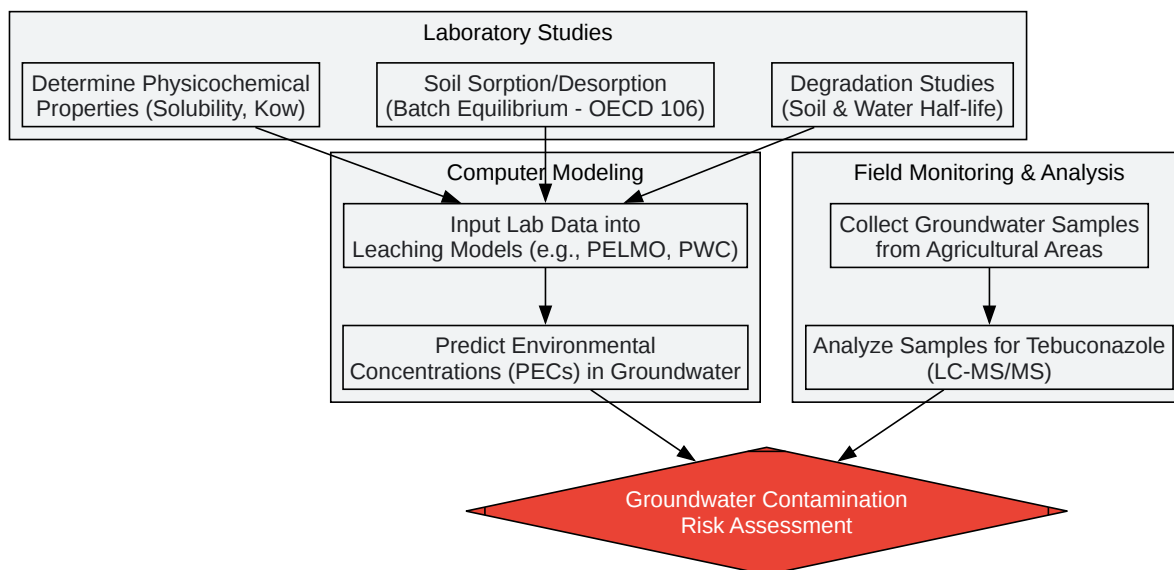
Laboratory Studies

Determine Physicochemical Properties (Solubility, Kow)

Soil Sorption/Desorption (Batch Equilibrium - OECD 106)

Degradation Studies (Soil & Water Half-life)

Computer Modeling

Input Lab Data into Leaching Models (e.g., PELMO, PWC)

Predict Environmental Concentrations (PECs) in Groundwater

Field Monitoring & Analysis

Collect Groundwater Samples from Agricultural Areas

Analyze Samples for Tebuconazole (LC-MS/MS)

Groundwater Contamination Risk Assessment